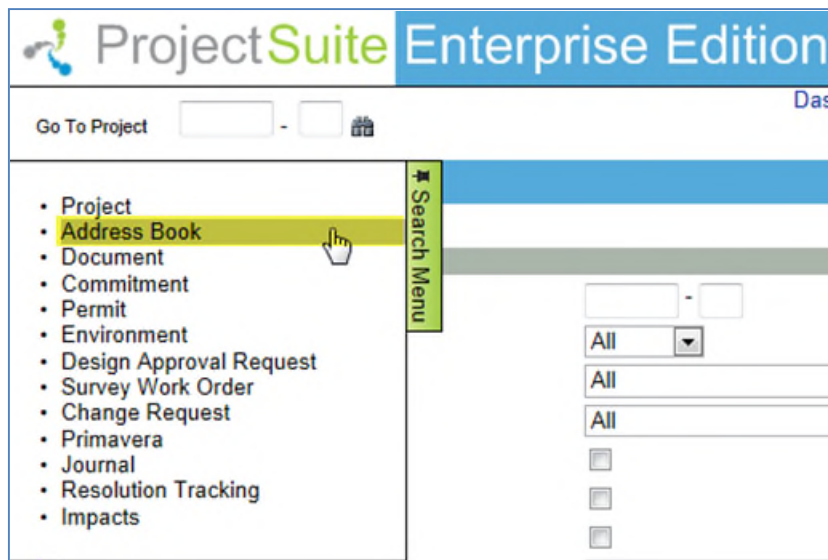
ProjectSuite Enterprise Edition

Das

Go To Project -

Search Menu

- Project
- Address Book
- Document
- Commitment
- Permit
- Environment
- Design Approval Request
- Survey Work Order
- Change Request
- Primavera
- Journal
- Resolution Tracking
- Impacts

-

All

All

All